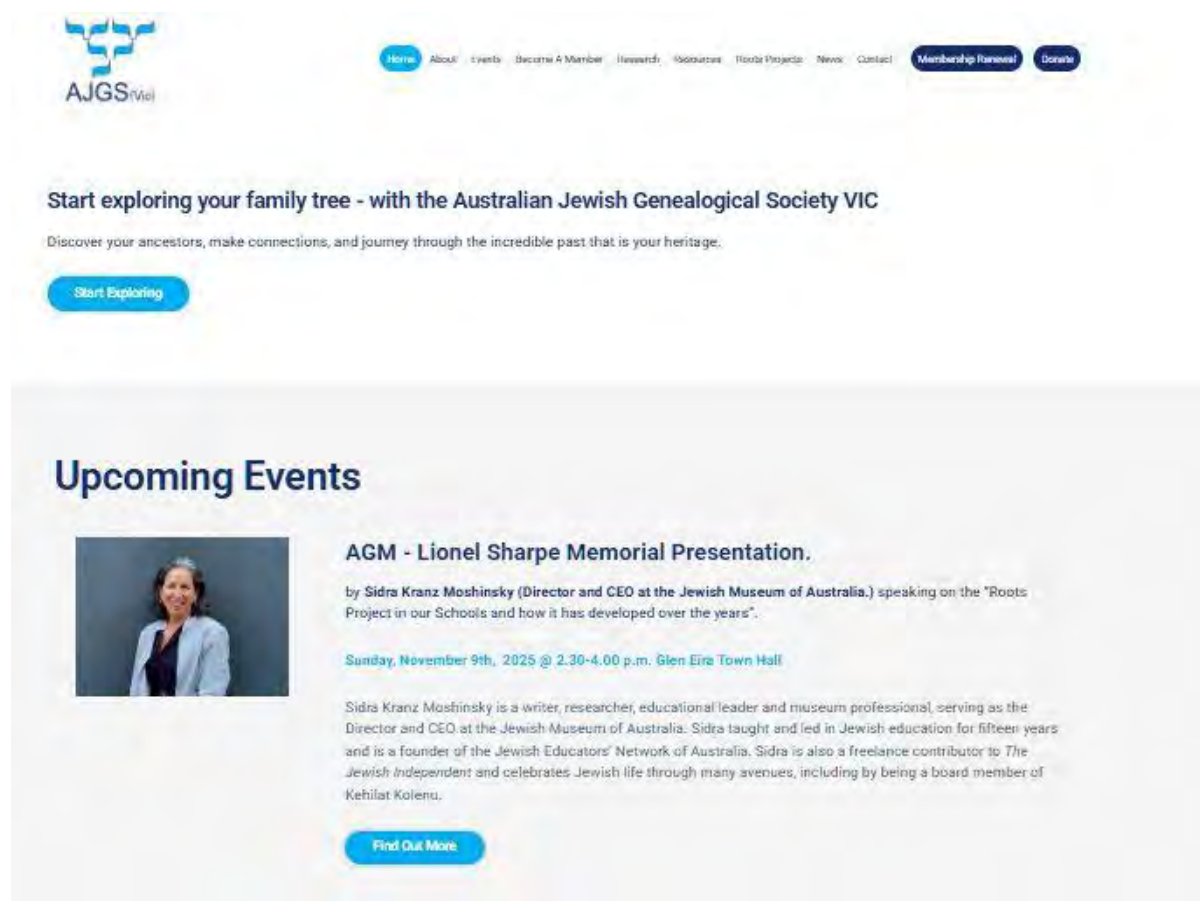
AJGS(Vic)

Home About Events Become A Member Research Resources Roots Projects News Contact Membership Renewal Donate

Start exploring your family tree - with the Australian Jewish Genealogical Society VIC

Discover your ancestors, make connections, and journey through the incredible past that is your heritage.

Start Exploring

Upcoming Events

AGM - Lionel Sharpe Memorial Presentation.

by Sidra Kranz Moshinsky (Director and CEO at the Jewish Museum of Australia.) speaking on the "Roots Project in our Schools and how it has developed over the years".

Sunday, November 9th, 2025 @ 2.30-4.00 p.m. Glen Eira Town Hall

Sidra Kranz Moshinsky is a writer, researcher, educational leader and museum professional, serving as the Director and CEO at the Jewish Museum of Australia. Sidra taught and led in Jewish education for fifteen years and is a founder of the Jewish Educators' Network of Australia. Sidra is also a freelance contributor to The Jewish Independent and celebrates Jewish life through many avenues, including by being a board member of Kehilat Kolenu.

Find Out More